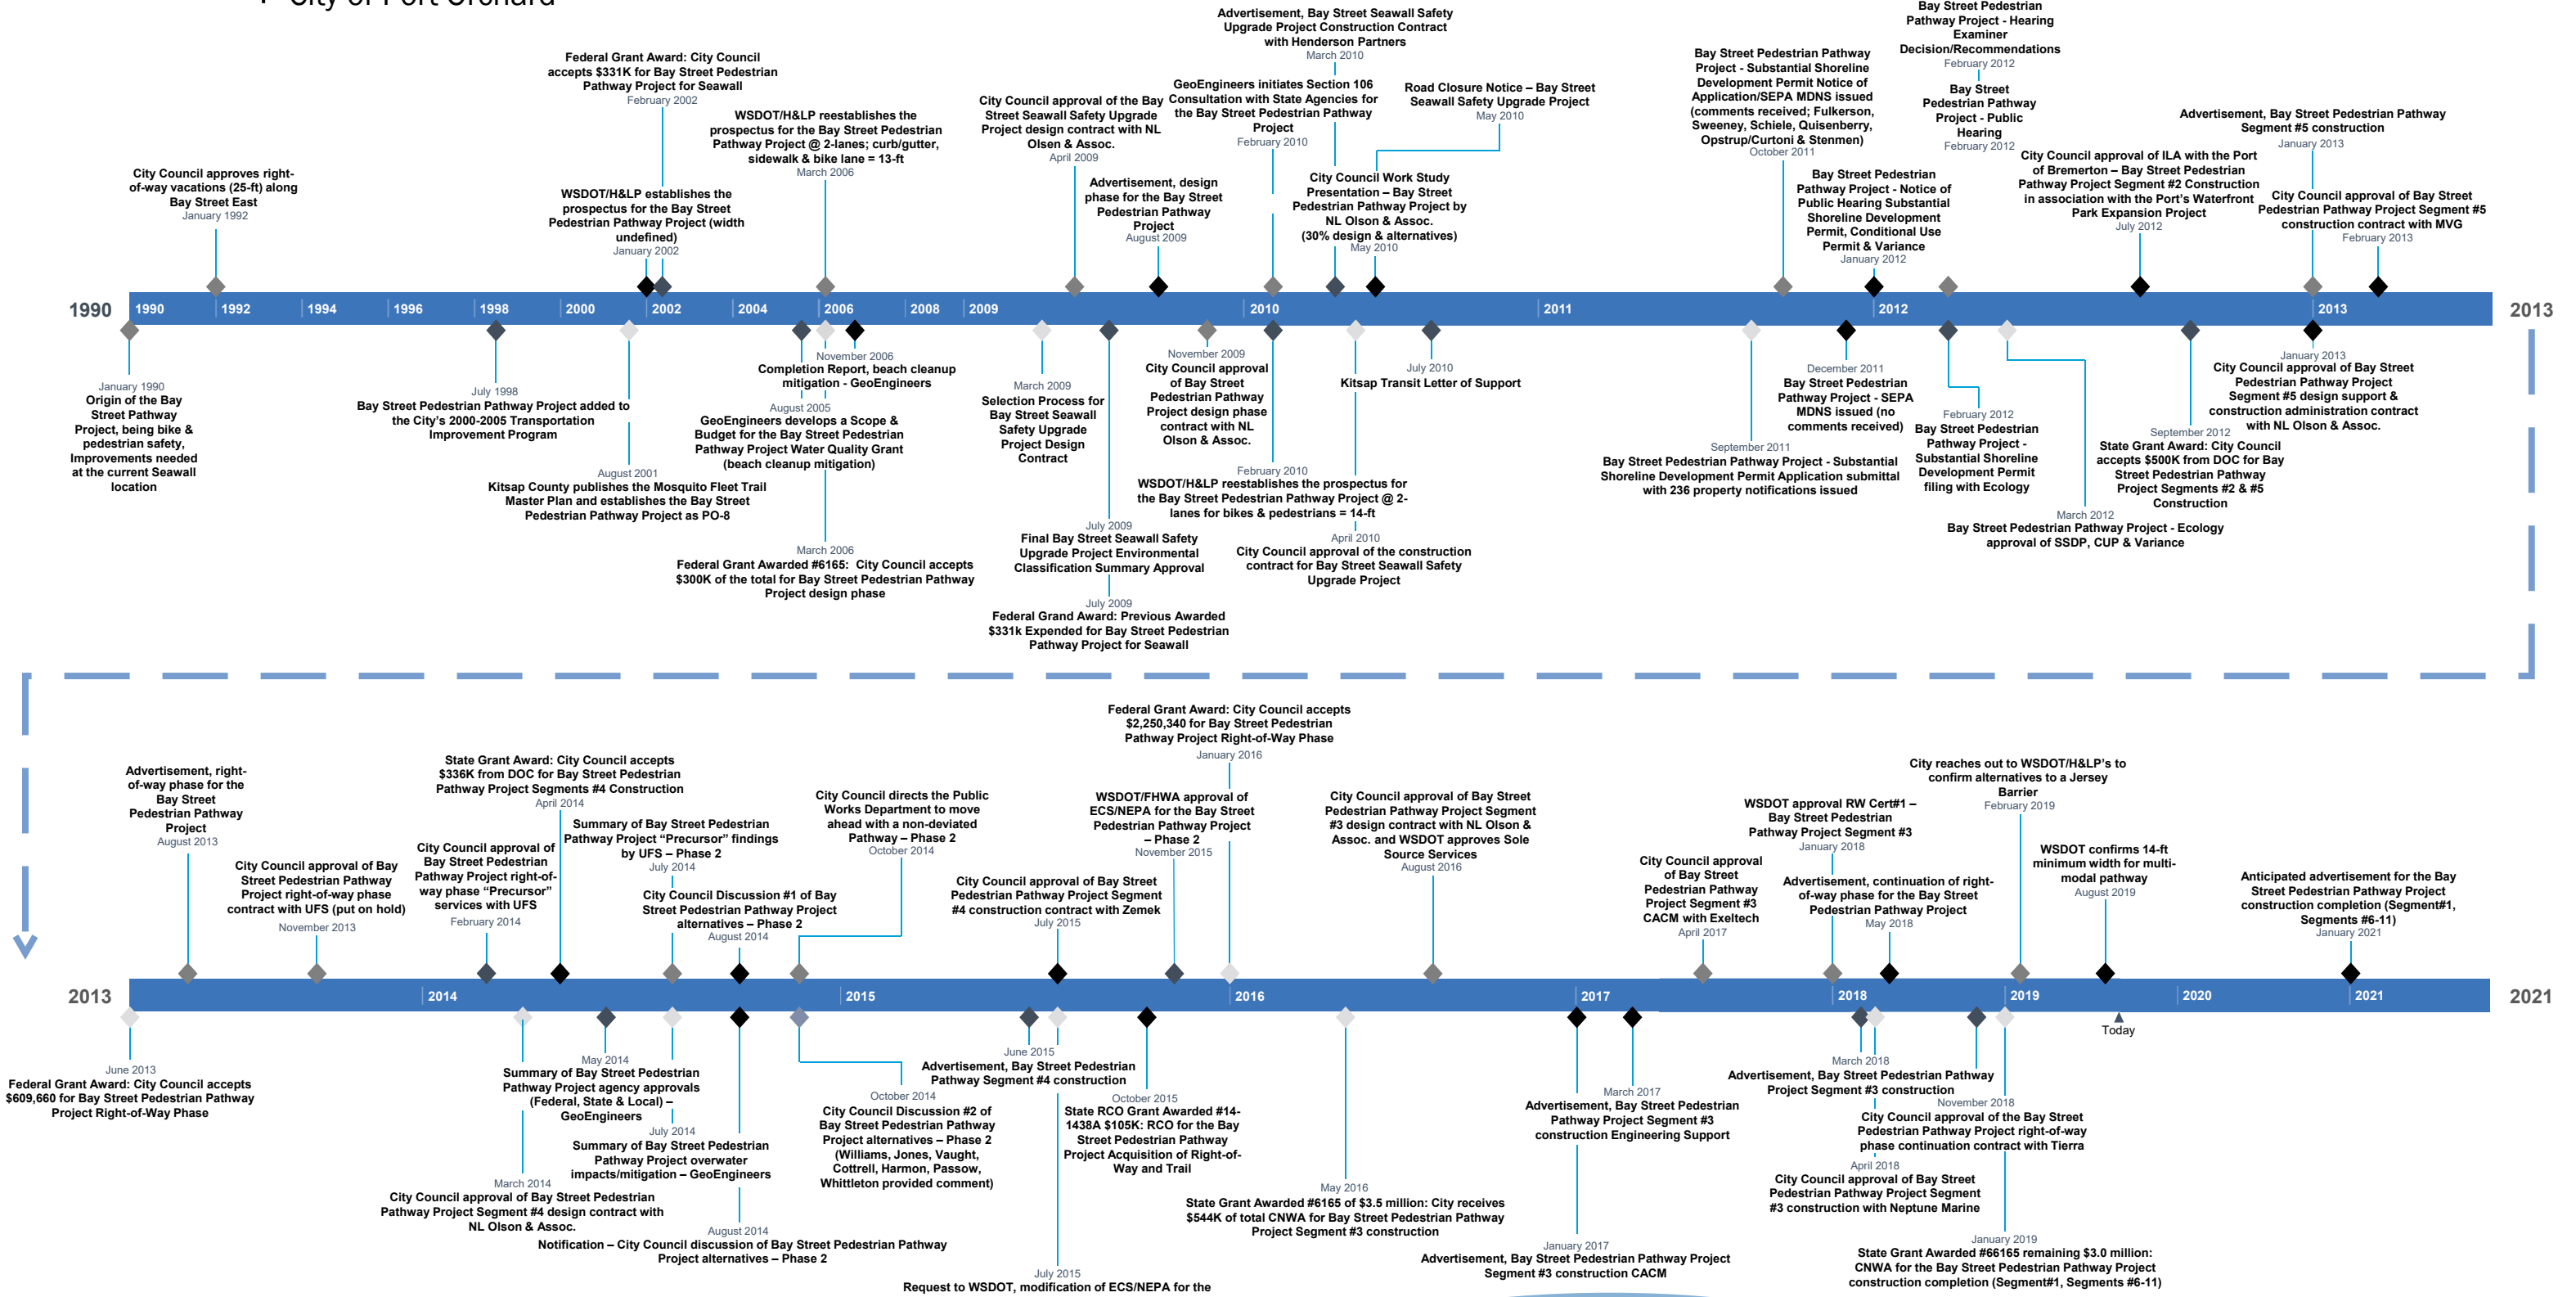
City of Port Orchard

Federal Grant Award: City Council accepts $331K for Bay Street Pedestrian Pathway Project for Seawall
February 2002

Advertisement, Bay Street Seawall Safety Upgrade Project Construction Contract with Henderson Partners
March 2010

Bay Street Pedestrian Pathway Project - Hearing Examiner Decision/Recommendations
February 2012

City Council approves right-of-way vacations (25-ft) along Bay Street East
January 1992

WSDOT/H&LP establishes the prospectus for the Bay Street Pedestrian Pathway Project (width undefined)
January 2002

WSDOT/H&LP reestablishes the prospectus for the Bay Street Pedestrian Pathway Project @ 2-lanes; curb/gutter, sidewalk & bike lane = 13-ft
March 2006

City Council approval of the Bay Street Seawall Safety Upgrade Project design contract with NL Olsen & Assoc.
April 2009

GeoEngineers initiates Section 106 Consultation with State Agencies for the Bay Street Pedestrian Pathway Project
February 2010

Road Closure Notice – Bay Street Seawall Safety Upgrade Project
May 2010

Bay Street Pedestrian Pathway Project - Substantial Shoreline Development Permit Notice of Application/SEPA MDNS issued (comments received; Fulkerson, Sweeney, Schiele, Quisenberry, Opstrup/Curtoni & Stenmen)
October 2011

Bay Street Pedestrian Pathway Project - Public Hearing
February 2012

Advertisement, Bay Street Pedestrian Pathway Segment #5 construction
January 2013

Advertisement, design phase for the Bay Street Pedestrian Pathway Project
August 2009

City Council Work Study Presentation – Bay Street Pedestrian Pathway Project by NL Olson & Assoc. (30% design & alternatives)
May 2010

Bay Street Pedestrian Pathway Project - Notice of Public Hearing Substantial Shoreline Development Permit, Conditional Use Permit & Variance
January 2012

City Council approval of ILA with the Port of Bremerton – Bay Street Pedestrian Pathway Project Segment #2 Construction in association with the Port's Waterfront Park Expansion Project
July 2012

City Council approval of Bay Street Pedestrian Pathway Project Segment #5 construction contract with MVG
February 2013

1990 | 1990 | 1992 | 1994 | 1996 | 1998 | 2000 | 2002 | 2004 | 2006 | 2008 | 2009 | 2010 | 2011 | 2012 | 2013 | 2013

January 1990
Origin of the Bay Street Pathway Project, being bike & pedestrian safety, Improvements needed at the current Seawall location

July 1998
Bay Street Pedestrian Pathway Project added to the City's 2000-2005 Transportation Improvement Program

August 2001
Kitsap County publishes the Mosquito Fleet Trail Master Plan and establishes the Bay Street Pedestrian Pathway Project as PO-8

November 2006
Completion Report, beach cleanup mitigation - GeoEngineers

August 2005
GeoEngineers develops a Scope & Budget for the Bay Street Pedestrian Pathway Project Water Quality Grant (beach cleanup mitigation)

March 2006
Federal Grant Awarded #6165: City Council accepts $300K of the total for Bay Street Pedestrian Pathway Project design phase

March 2009
Selection Process for Bay Street Seawall Safety Upgrade Project Design Contract

November 2009
City Council approval of Bay Street Pedestrian Pathway Project design phase contract with NL Olson & Assoc.

July 2009
Final Bay Street Seawall Safety Upgrade Project Environmental Classification Summary Approval

July 2009
Federal Grand Award: Previous Awarded $331k Expended for Bay Street Pedestrian Pathway Project for Seawall

February 2010
WSDOT/H&LP reestablishes the prospectus for the Bay Street Pedestrian Pathway Project @ 2-lanes for bikes & pedestrians = 14-ft

April 2010
City Council approval of the construction contract for Bay Street Seawall Safety Upgrade Project

July 2010
Kitsap Transit Letter of Support

September 2011
Bay Street Pedestrian Pathway Project - Substantial Shoreline Development Permit Application submittal with 236 property notifications issued

December 2011
Bay Street Pedestrian Pathway Project - SEPA MDNS issued (no comments received)

February 2012
Bay Street Pedestrian Pathway Project - Substantial Shoreline Development Permit filing with Ecology

March 2012
Bay Street Pedestrian Pathway Project - Ecology approval of SSDP, CUP & Variance

September 2012
State Grant Award: City Council accepts $500K from DOC for Bay Street Pedestrian Pathway Project Segments #2 & #5 Construction

January 2013
City Council approval of Bay Street Pedestrian Pathway Project Segment #5 design support & construction administration contract with NL Olson & Assoc.

Federal Grant Award: City Council accepts $2,250,340 for Bay Street Pedestrian Pathway Project Right-of-Way Phase
January 2016

City reaches out to WSDOT/H&LP's to confirm alternatives to a Jersey Barrier
February 2019

Advertisement, right-of-way phase for the Bay Street Pedestrian Pathway Project
August 2013

State Grant Award: City Council accepts $336K from DOC for Bay Street Pedestrian Pathway Project Segments #4 Construction
April 2014

City Council directs the Public Works Department to move ahead with a non-deviated Pathway – Phase 2
October 2014

WSDOT/FHWA approval of ECS/NEPA for the Bay Street Pedestrian Pathway Project – Phase 2
November 2015

City Council approval of Bay Street Pedestrian Pathway Project Segment #3 design contract with NL Olson & Assoc. and WSDOT approves Sole Source Services
August 2016

WSDOT approval RW Cert#1 – Bay Street Pedestrian Pathway Project Segment #3
January 2018

WSDOT confirms 14-ft minimum width for multi-modal pathway
August 2019

City Council approval of Bay Street Pedestrian Pathway Project right-of-way phase contract with UFS (put on hold)
November 2013

City Council approval of Bay Street Pedestrian Pathway Project right-of-way phase "Precursor" services with UFS
February 2014

Summary of Bay Street Pedestrian Pathway Project "Precursor" findings by UFS – Phase 2
July 2014

City Council Discussion #1 of Bay Street Pedestrian Pathway Project alternatives – Phase 2
August 2014

City Council approval of Bay Street Pedestrian Pathway Project Segment #4 construction contract with Zemek
July 2015

City Council approval of Bay Street Pedestrian Pathway Project Segment #3 CACM with Exeltech
April 2017

Advertisement, continuation of right-of-way phase for the Bay Street Pedestrian Pathway Project
May 2018

Anticipated advertisement for the Bay Street Pedestrian Pathway Project construction completion (Segment#1, Segments #6-11)
January 2021

2013 | 2014 | 2015 | 2016 | 2017 | 2018 | 2019 | 2020 | 2021 | 2021

Today

June 2013
Federal Grant Award: City Council accepts $609,660 for Bay Street Pedestrian Pathway Project Right-of-Way Phase

May 2014
Summary of Bay Street Pedestrian Pathway Project agency approvals (Federal, State & Local) – GeoEngineers

July 2014
Summary of Bay Street Pedestrian Pathway Project overwater impacts/mitigation – GeoEngineers

March 2014
City Council approval of Bay Street Pedestrian Pathway Project Segment #4 design contract with NL Olson & Assoc.

August 2014
Notification – City Council discussion of Bay Street Pedestrian Pathway Project alternatives – Phase 2

October 2014
City Council Discussion #2 of Bay Street Pedestrian Pathway Project alternatives – Phase 2 (Williams, Jones, Vaught, Cottrell, Harmon, Passow, Whittleton provided comment)

June 2015
Advertisement, Bay Street Pedestrian Pathway Segment #4 construction

July 2015
Request to WSDOT, modification of ECS/NEPA for the

October 2015
State RCO Grant Awarded #14-1438A $105K: RCO for the Bay Street Pedestrian Pathway Project Acquisition of Right-of-Way and Trail

May 2016
State Grant Awarded #6165 of $3.5 million: City receives $544K of total CNWA for Bay Street Pedestrian Pathway Project Segment #3 construction

March 2017
Advertisement, Bay Street Pedestrian Pathway Project Segment #3 construction Engineering Support

January 2017
Advertisement, Bay Street Pedestrian Pathway Project Segment #3 construction CACM

March 2018
Advertisement, Bay Street Pedestrian Pathway Project Segment #3 construction

November 2018
City Council approval of the Bay Street Pedestrian Pathway Project right-of-way phase continuation contract with Tierra

April 2018
City Council approval of Bay Street Pedestrian Pathway Project Segment #3 construction with Neptune Marine

January 2019
State Grant Awarded #66165 remaining $3.0 million: CNWA for the Bay Street Pedestrian Pathway Project construction completion (Segment#1, Segments #6-11)